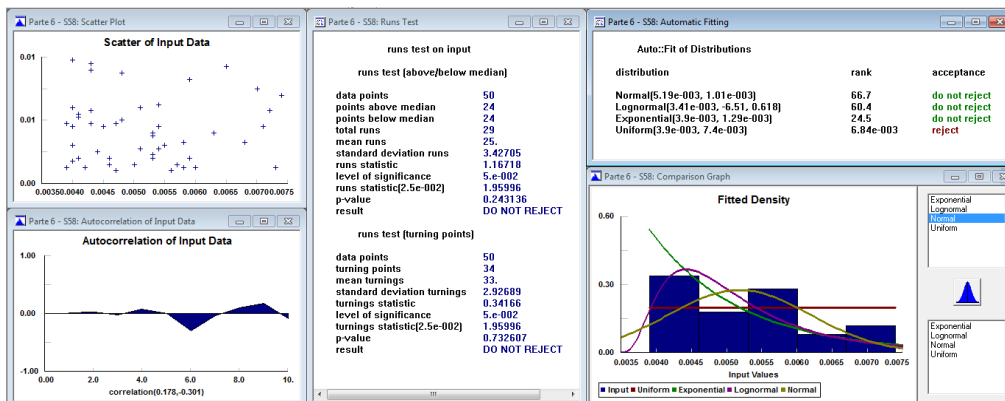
Parte 6 - S58: Scatter Plot

Scatter of Input Data

0.01
0.01
0.00
0.00350.0040 0.0045 0.0050 0.0055 0.0060 0.0065 0.00700.0075

Parte 6 - S58: Autocorrelation of Input Data

Autocorrelation of Input Data

1.00
0.00
-1.00
0.00 2.0 4.0 6.0 8.0 10.
correlation(0.178,-0.301)

Parte 6 - S58: Runs Test

runs test on input

runs test (above/below median)

| | |
|---|---|
| data points | 50 |
| points above median | 24 |
| points below median | 24 |
| total runs | 29 |
| mean runs | 25. |
| standard deviation runs | 3.42705 |
| runs statistic | 1.16718 |
| level of significance | 5.e-002 |
| runs statistic(2.5e-002) | 1.95996 |
| p-value | 0.243136 |
| result | DO NOT REJECT |

runs test (turning points)

| | |
|---|---|
| data points | 50 |
| turning points | 34 |
| mean turnings | 33. |
| standard deviation turnings | 2.92689 |
| turnings statistic | 0.34166 |
| level of significance | 5.e-002 |
| turnings statistic(2.5e-002) | 1.95996 |
| p-value | 0.732607 |
| result | DO NOT REJECT |

Parte 6 - S58: Automatic Fitting

Auto::Fit of Distributions

| distribution | rank | acceptance |
|---|---|---|
| Normal(5.19e-003, 1.01e-003) | 66.7 | do not reject |
| Lognormal(3.41e-003, -6.51, 0.618) | 60.4 | do not reject |
| Exponential(3.9e-003, 1.29e-003) | 24.5 | do not reject |
| Uniform(3.9e-003, 7.4e-003) | 6.84e-003 | reject |

Parte 6 - S58: Comparison Graph

Fitted Density

0.60
0.30
0.00
0.0035 0.0040 0.0045 0.0050 0.0055 0.0060 0.0065 0.0070 0.0075
Input Values

Input Uniform Exponential Lognormal Normal

Exponential
Lognormal
Normal
Uniform

Exponential
Lognormal
Normal
Uniform